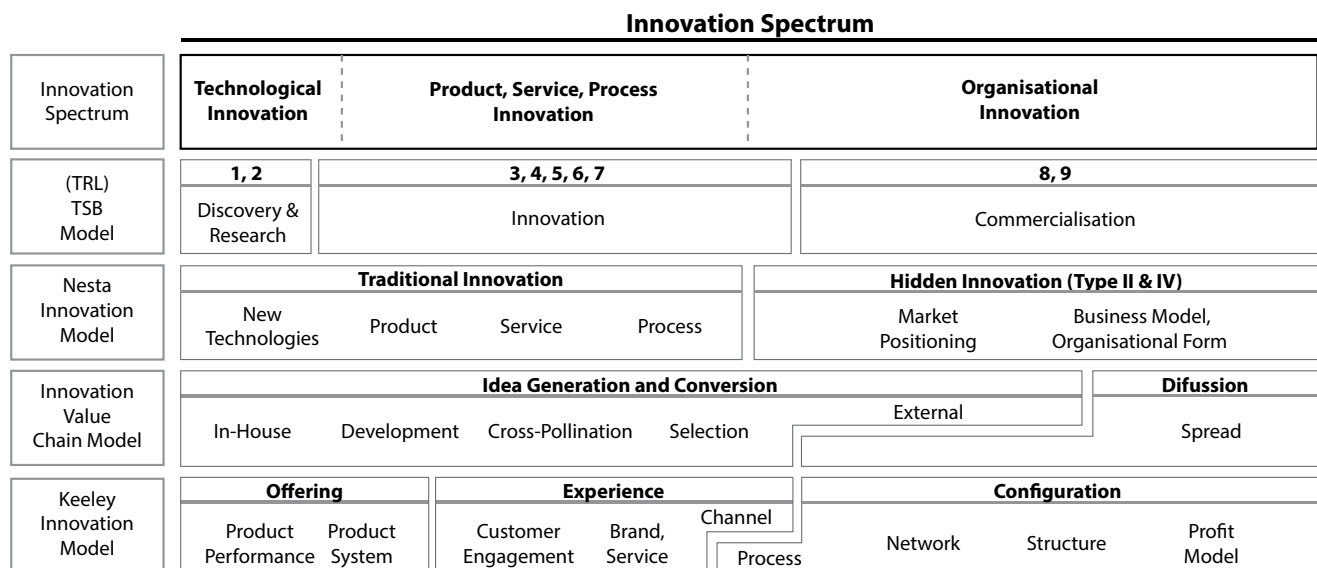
**Innovation Spectrum**

| Innovation Spectrum | Technological Innovation | Product, Service, Process Innovation | Organisational Innovation |
|---|---|---|---|

| (TRL) TSB Model | 1, 2 | 3, 4, 5, 6, 7 | 8, 9 |
|---|---|---|---|
| | Discovery & Research | Innovation | Commercialisation |

| Nesta Innovation Model | Traditional Innovation | Hidden Innovation (Type II & IV) |
|---|---|---|
| | New Technologies, Product, Service, Process | Market Positioning, Business Model, Organisational Form |

| Innovation Value Chain Model | Idea Generation and Conversion | Difussion |
|---|---|---|
| | In-House, Development, Cross-Pollination, Selection, External | Spread |

| Keeley Innovation Model | Offering | Experience | Configuration |
|---|---|---|---|
| | Product Performance, Product System | Customer Engagement, Brand, Service, Channel, Process | Network, Structure, Profit Model |